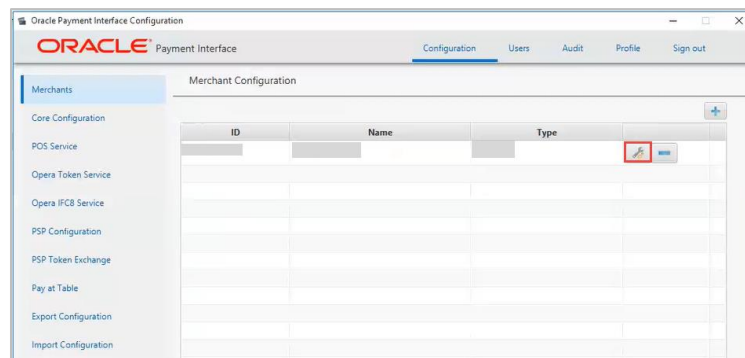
Oracle Payment Interface Configuration

ORACLE® Payment Interface

Configuration Users Audit Profile Sign out

Merchants
Core Configuration
POS Service
Opera Token Service
Opera IFC8 Service
PSP Configuration
PSP Token Exchange
Pay at Table
Export Configuration
Import Configuration

Merchant Configuration

| ID | Name | Type | |
|---|---|---|---|
| | | | |